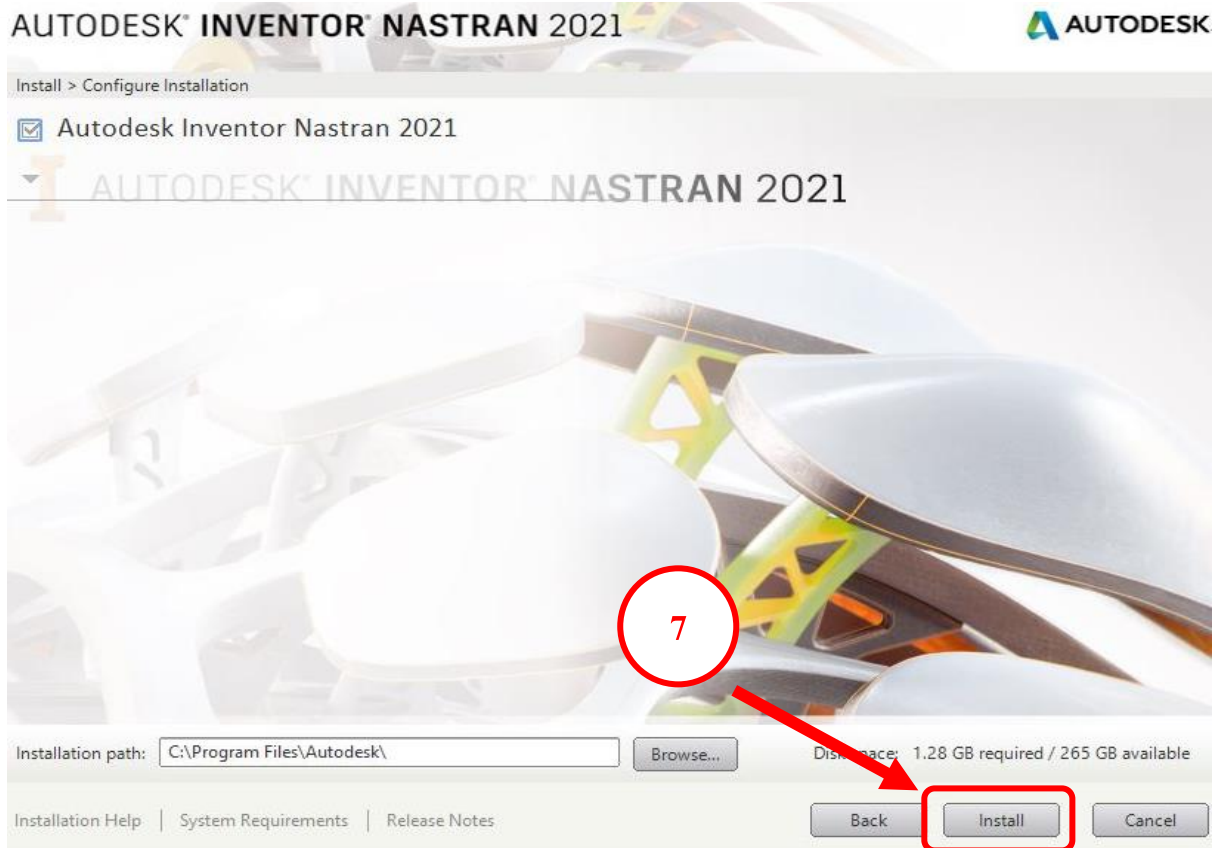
AUTODESK® INVENTOR® NASTRAN 2021

AUTODESK.

Install > Configure Installation

Autodesk Inventor Nastran 2021

AUTODESK® INVENTOR® NASTRAN 2021

7

Installation path: C:\Program Files\Autodesk\

Browse...

Disk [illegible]ace: 1.28 GB required / 265 GB available

Installation Help | System Requirements | Release Notes

Back

Install

Cancel